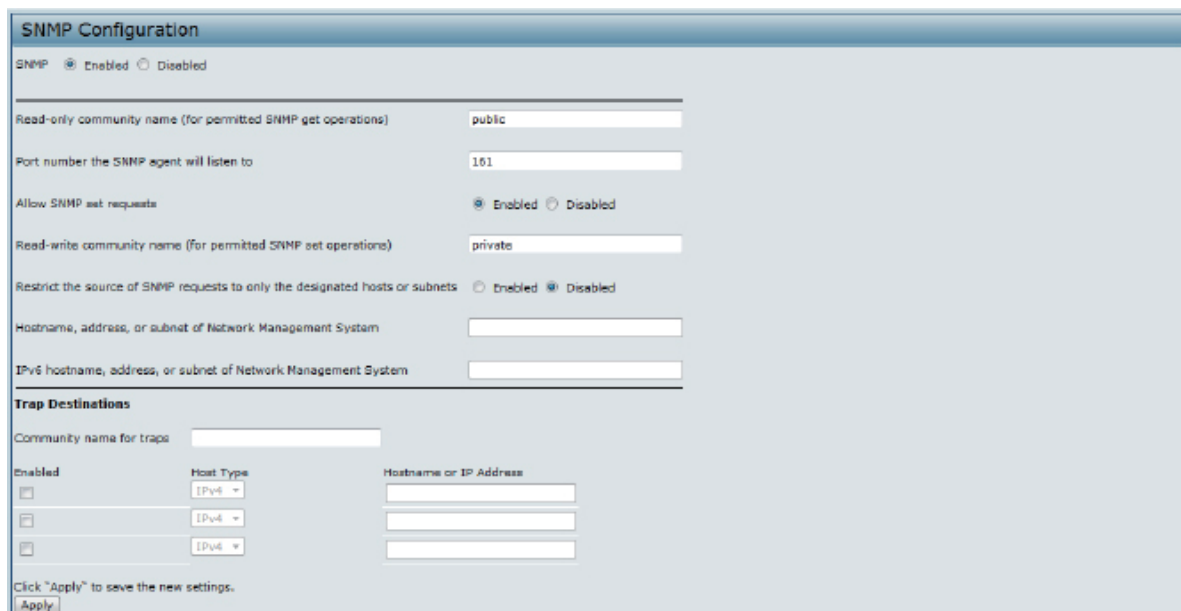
SNMP Configuration

SNMP Enabled Disabled

Read-only community name (for permitted SNMP get operations) public

Port number the SNMP agent will listen to 161

Allow SNMP set requests Enabled Disabled

Read-write community name (for permitted SNMP set operations) private

Restrict the source of SNMP requests to only the designated hosts or subnets Enabled Disabled

Hostname, address, or subnet of Network Management System

IPv6 hostname, address, or subnet of Network Management System

Trap Destinations

Community name for traps

| Enabled | Host Type | Hostname or IP Address |
|---|---|---|
| | IPv4 | |
| | IPv4 | |
| | IPv4 | |

Click "Apply" to save the new settings.

Apply